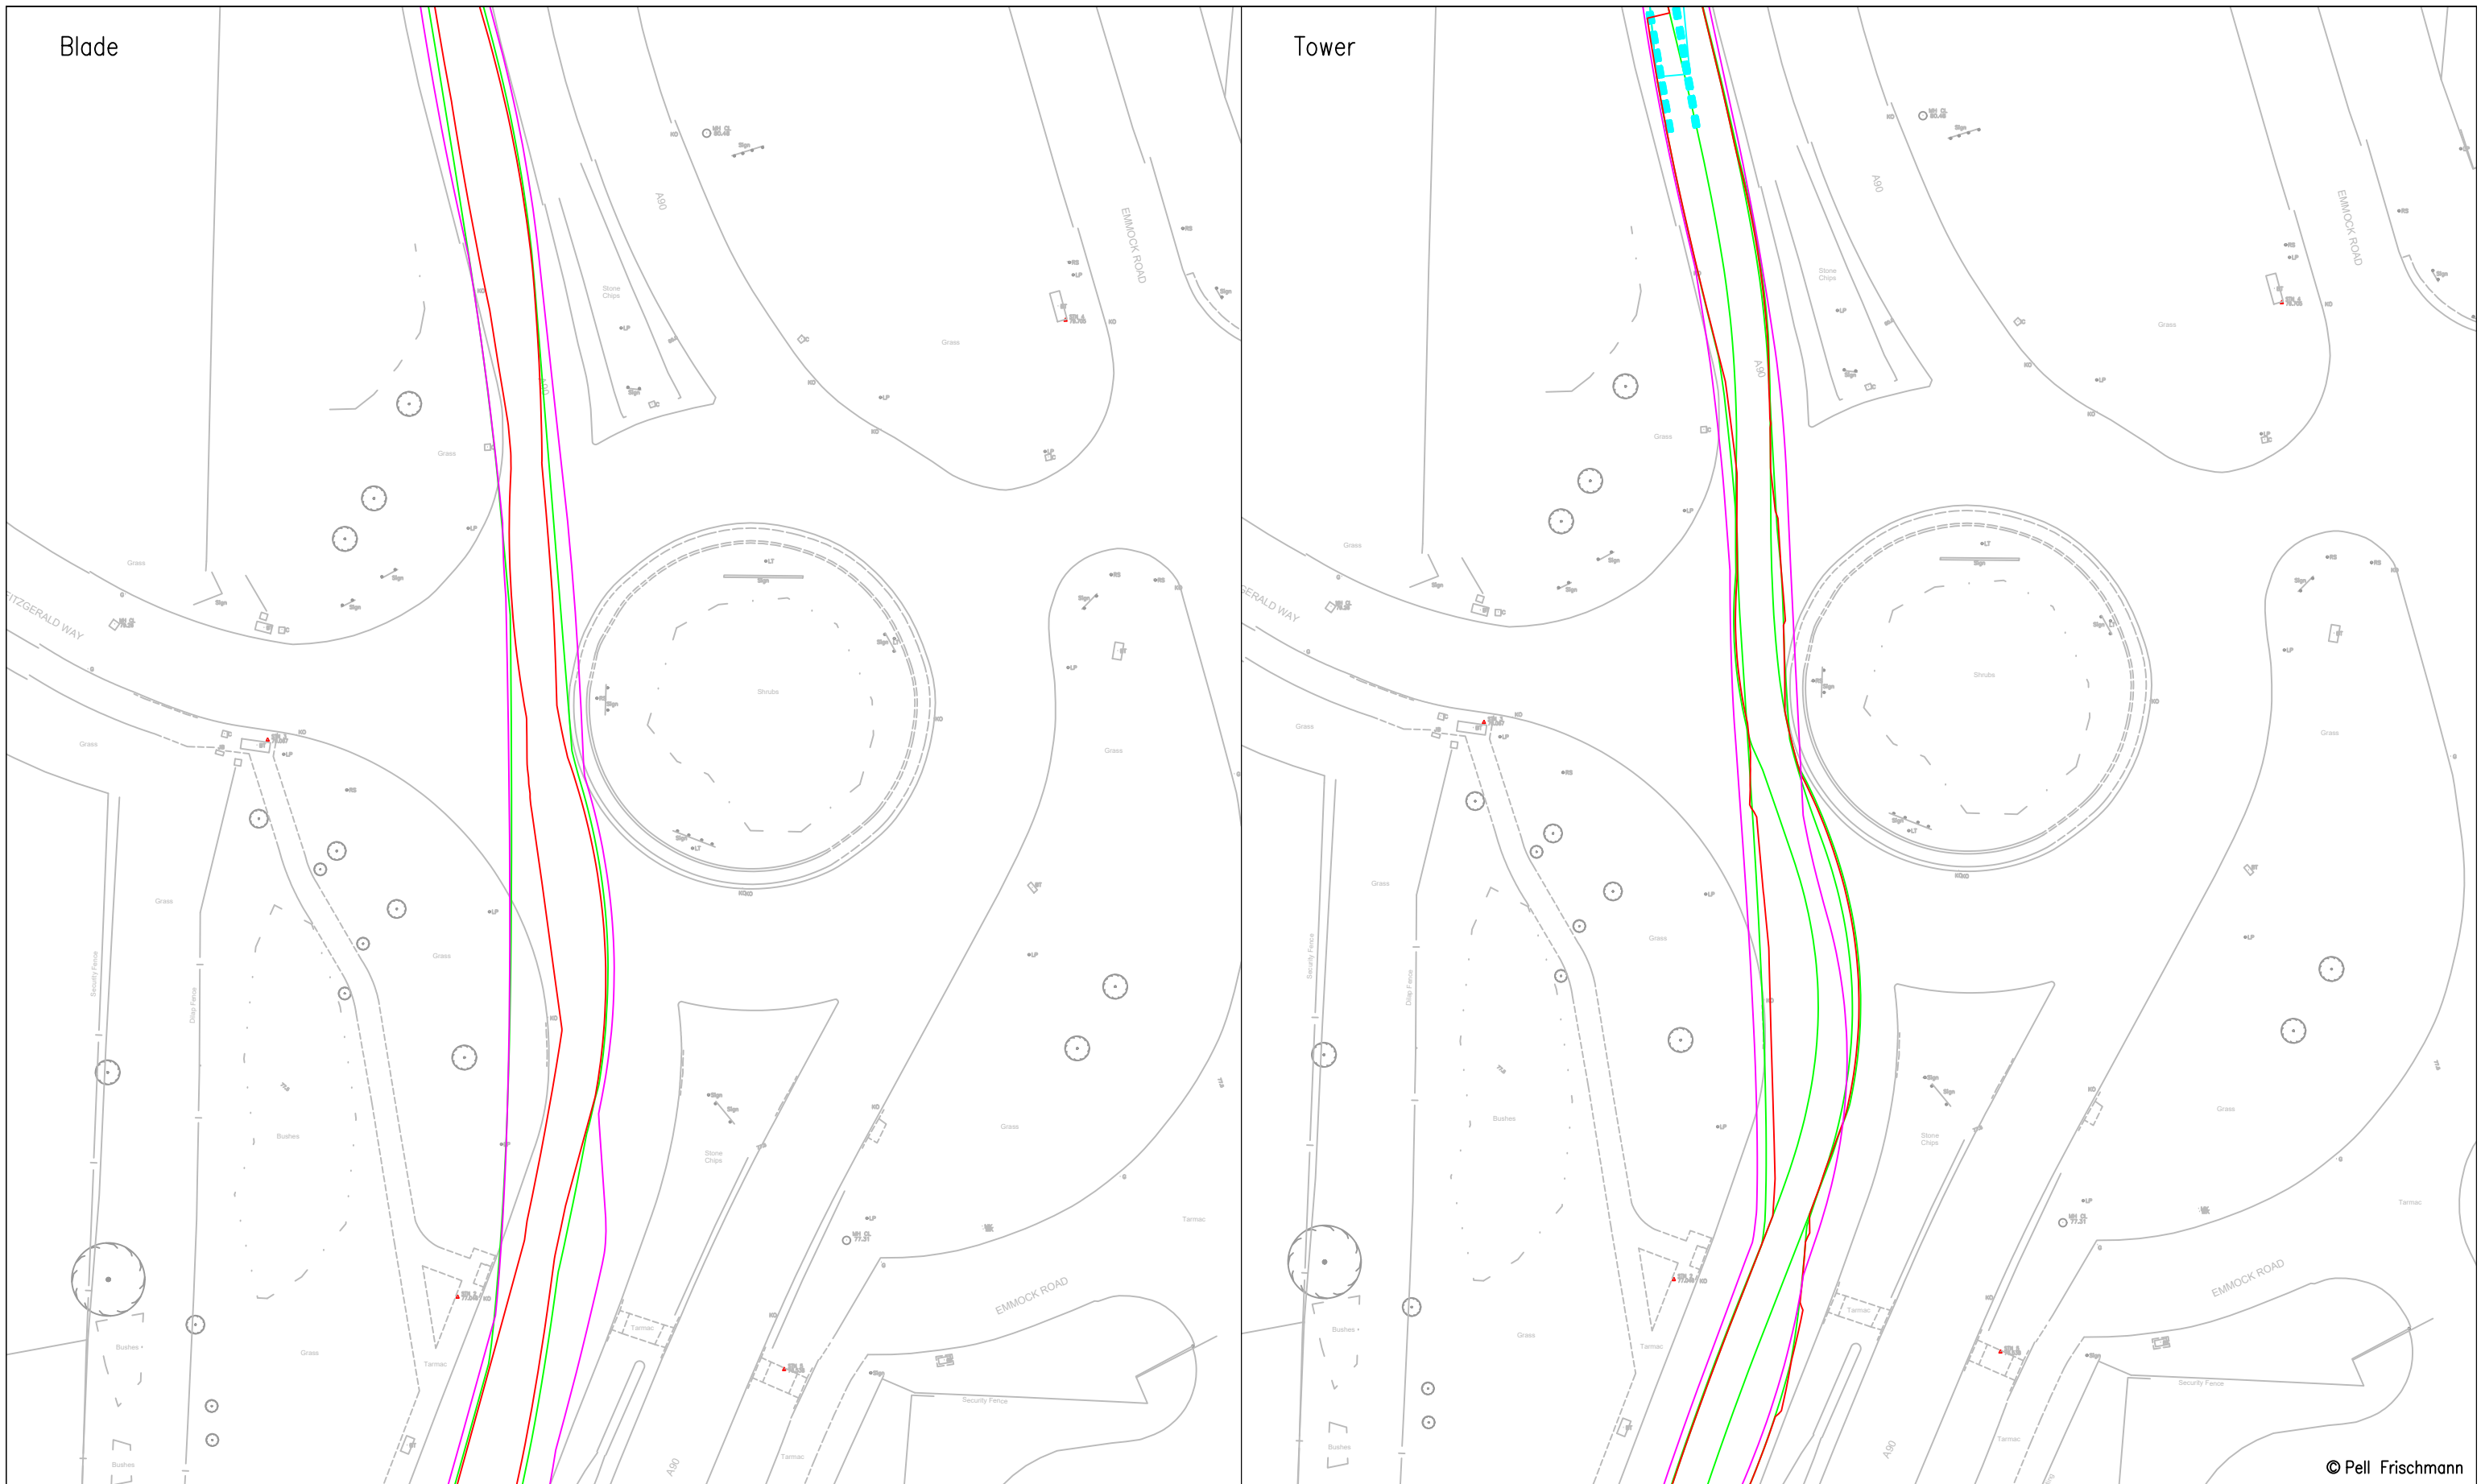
Blade

A90

EMMOCK ROAD

Stone Chips

Grass

Grass

FITZGERALD WAY

Shrubs

Grass

Grass

Grass

Grass

Bushes

Stone Chips

Grass

Tarmac

EMMOCK ROAD

Tarmac

Security Fence

A90

Tarmac

Grass

Bushes

Tower

A90

EMMOCK ROAD

A90

Stone Chips

Grass

Grass

Grass

GERALD WAY

Grass

Shrubs

Grass

Grass

Grass

Bushes

Stone Chips

Grass

Tarmac

EMMOCK ROAD

Security Fence

Tarmac

A90

Grass

Tarmac

Bushes

© Pell Frischmann